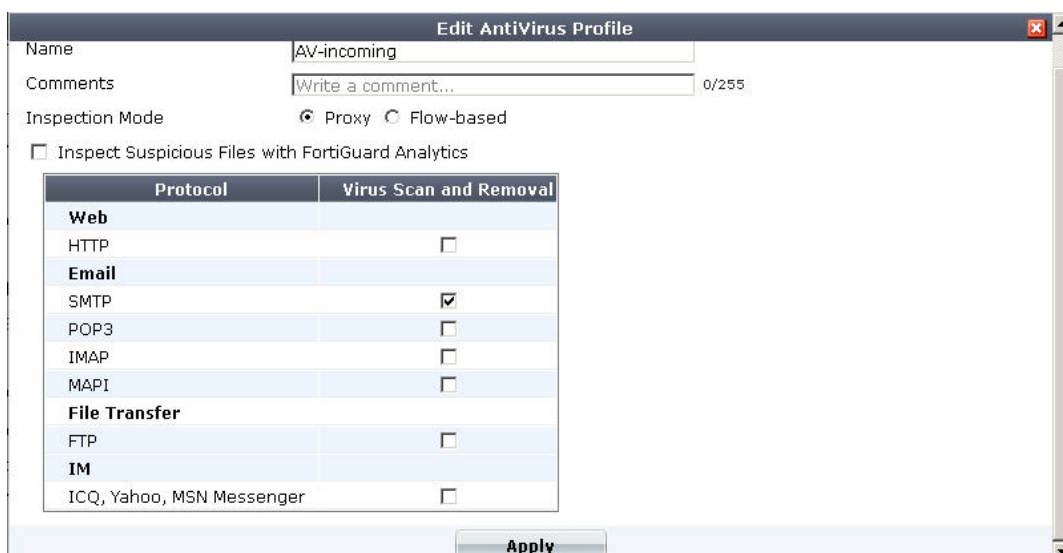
Edit AntiVirus Profile

Name AV-incoming

Comments Write a comment... 0/255

Inspection Mode Proxy Flow-based

Inspect Suspicious Files with FortiGuard Analytics

| Protocol | Virus Scan and Removal |
|---|---|
| **Web** | |
| HTTP | ☐ |
| **Email** | |
| SMTP | ☑ |
| POP3 | ☐ |
| IMAP | ☐ |
| MAPI | ☐ |
| **File Transfer** | |
| FTP | ☐ |
| **IM** | |
| ICQ, Yahoo, MSN Messenger | ☐ |

Apply